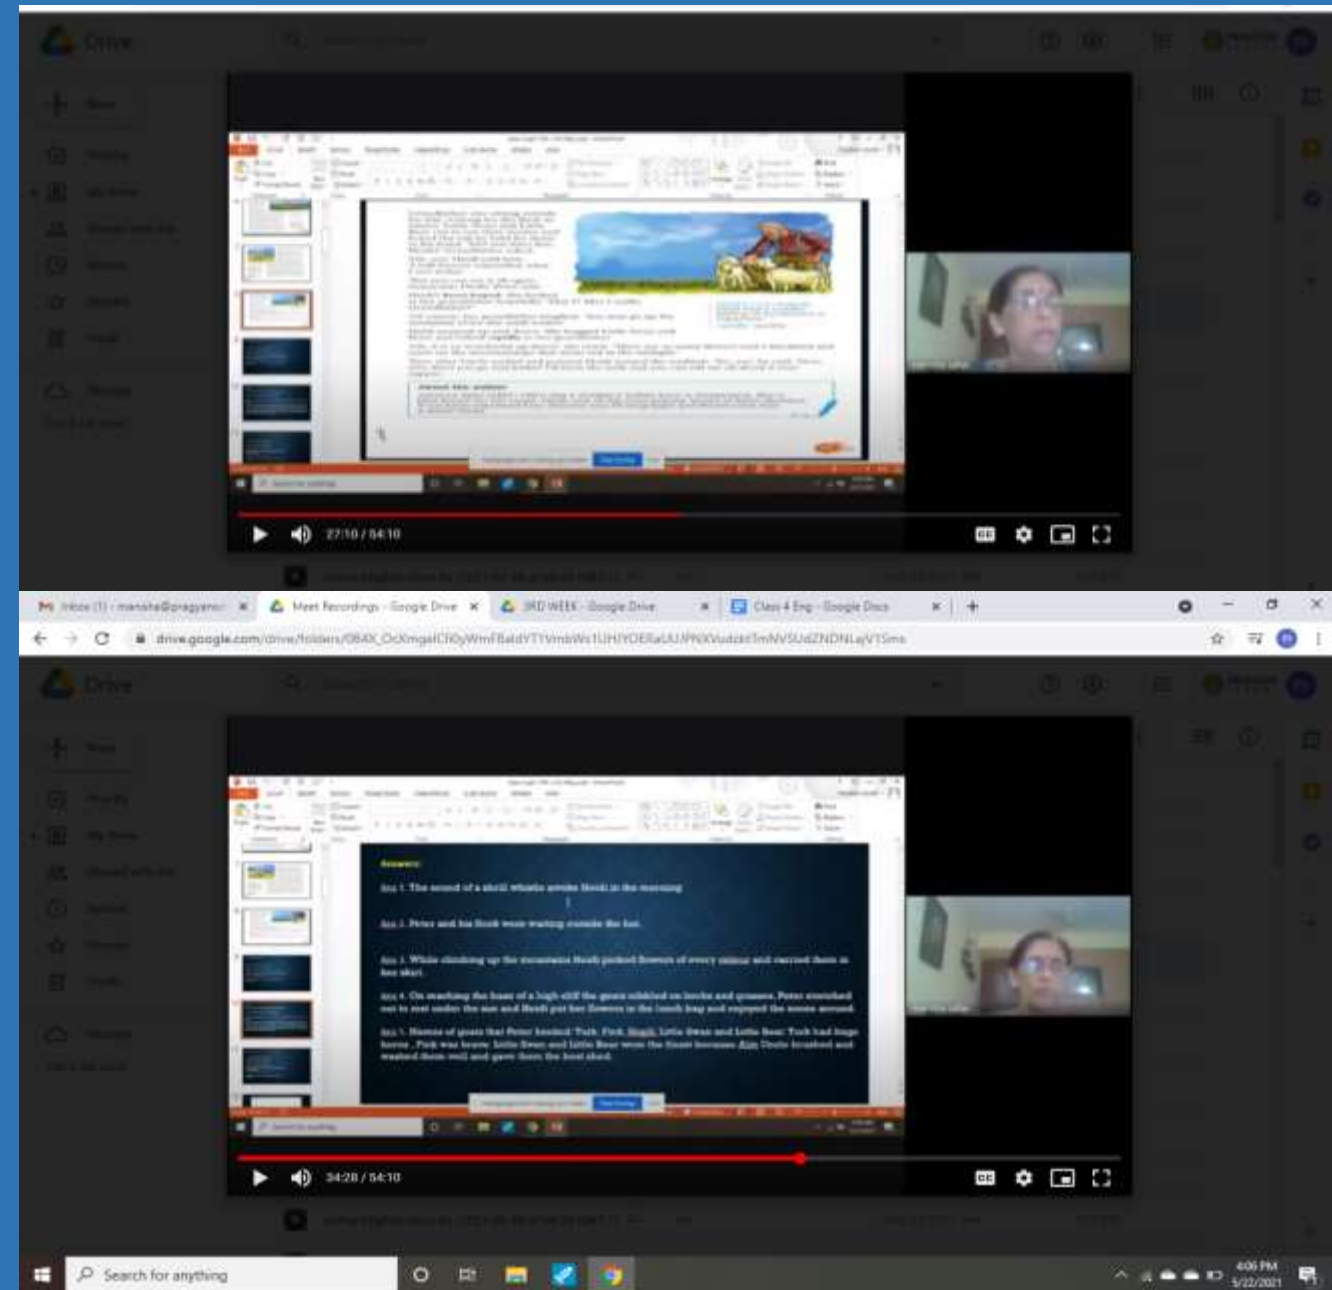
Drive

27:10 / 54:10

Inbox (1) - manisha@pragyan
Meet Recordings - Google Drive
3RD WEEK - Google Drive
Class 4 Eng - Google Docs

drive.google.com/drive/folders/0B4X_OcXmgalCf0yWmFBaldYT1VmbWs1UHJYDERaUUJPNXVudzktTmNVSUdZNDNLajV1Sms

Drive

Answers

Ans 1. The sound of a shrill whistle awoke Heidi in the morning

Ans 2. Peter and his flock were waiting outside the hut.

Ans 3. While climbing up the mountain Heidi picked flowers of every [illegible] and carried them in her skirt.

Ans 4. On reaching the base of a high cliff the goats nibbled on herbs and grasses. Peter stretched out to rest under the sun and Heidi put her flowers in the lunch bag and enjoyed the scene around.

Ans 5. Names of goats that Peter herded: Turk, Fink, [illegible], Little Swan and Little Bear. Turk had huge horns. Fink was brave. Little Swan and Little Bear were the finest because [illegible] Uncle brushed and washed them well and gave them the best shed.

34:28 / 54:10

Search for anything

4:06 PM
5/22/2021